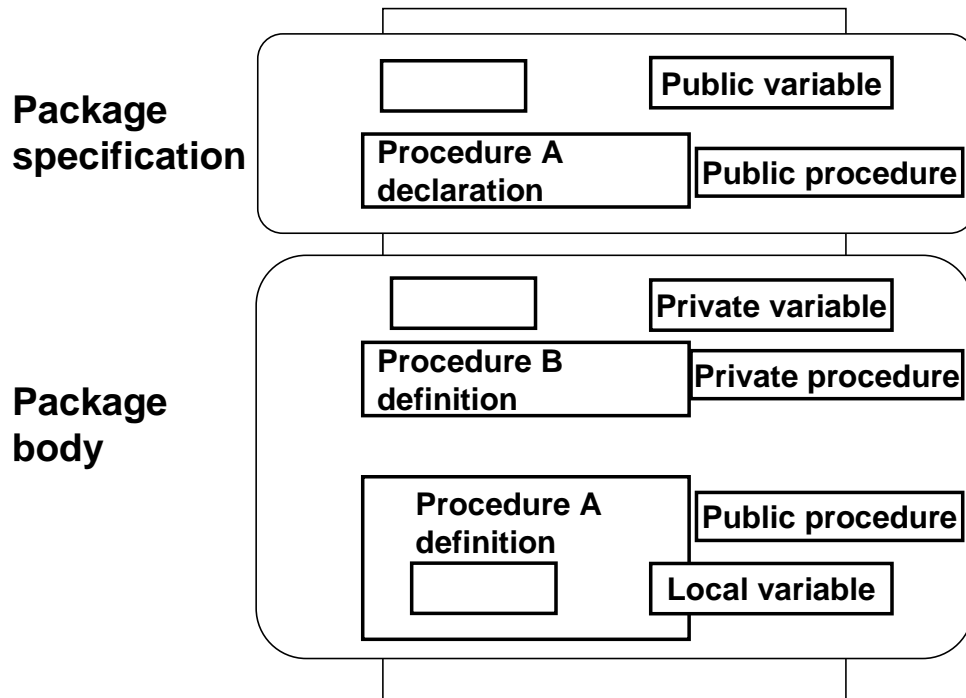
Package specification

Public variable

Procedure A declaration

Public procedure

Package body

Private variable

Procedure B definition

Private procedure

Procedure A definition

Public procedure

Local variable